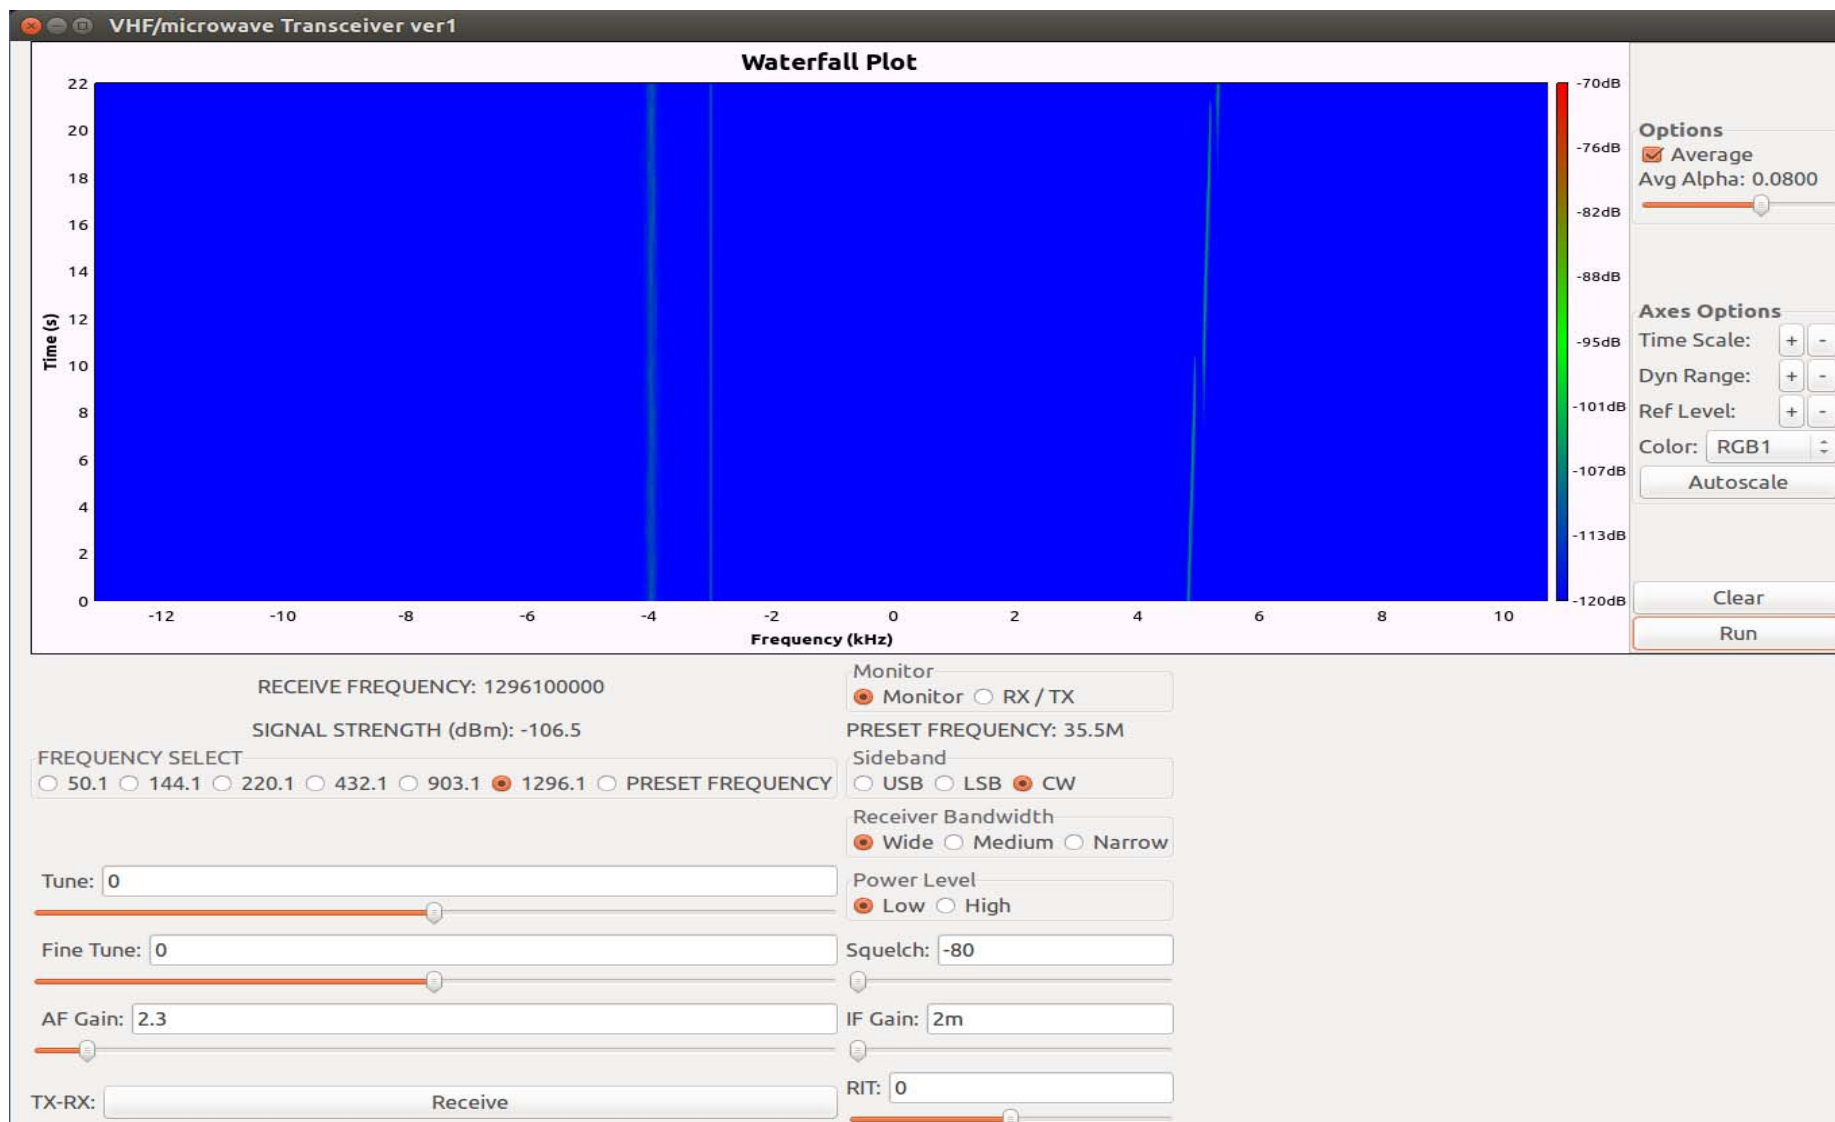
VHF/microwave Transceiver ver1

Waterfall Plot

22
20
18
16
14
12
10
8
6
4
2
0

Time (s)

-12 -10 -8 -6 -4 -2 0 2 4 6 8 10

Frequency (kHz)

-70dB
-76dB
-82dB
-88dB
-95dB
-101dB
-107dB
-113dB
-120dB

Options
Average
Avg Alpha: 0.0800

Axes Options
Time Scale: + -
Dyn Range: + -
Ref Level: + -
Color: RGB1
Autoscale

Clear
Run

RECEIVE FREQUENCY: 1296100000

SIGNAL STRENGTH (dBm): -106.5

FREQUENCY SELECT
50.1 144.1 220.1 432.1 903.1 1296.1 PRESET FREQUENCY

Monitor
Monitor RX / TX

PRESET FREQUENCY: 35.5M

Sideband
USB LSB CW

Receiver Bandwidth
Wide Medium Narrow

Tune: 0

Power Level
Low High

Fine Tune: 0

Squelch: -80

AF Gain: 2.3

IF Gain: 2m

TX-RX: Receive

RIT: 0